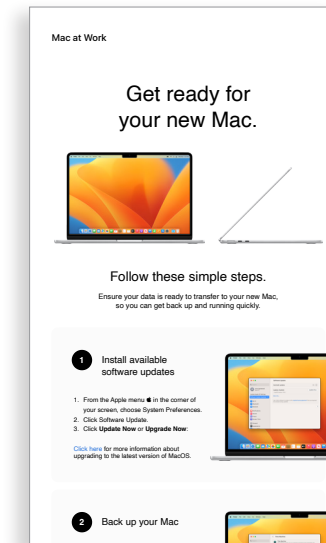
Mac at Work

Get ready for your new Mac.

Follow these simple steps.

Ensure your data is ready to transfer to your new Mac, so you can get back up and running quickly.

1 Install available software updates

1. From the Apple menu  in the corner of your screen, choose System Preferences.
2. Click Software Update.
3. Click **Update Now** or **Upgrade Now**:

Click here for more information about upgrading to the latest version of MacOS.

2 Back up your Mac